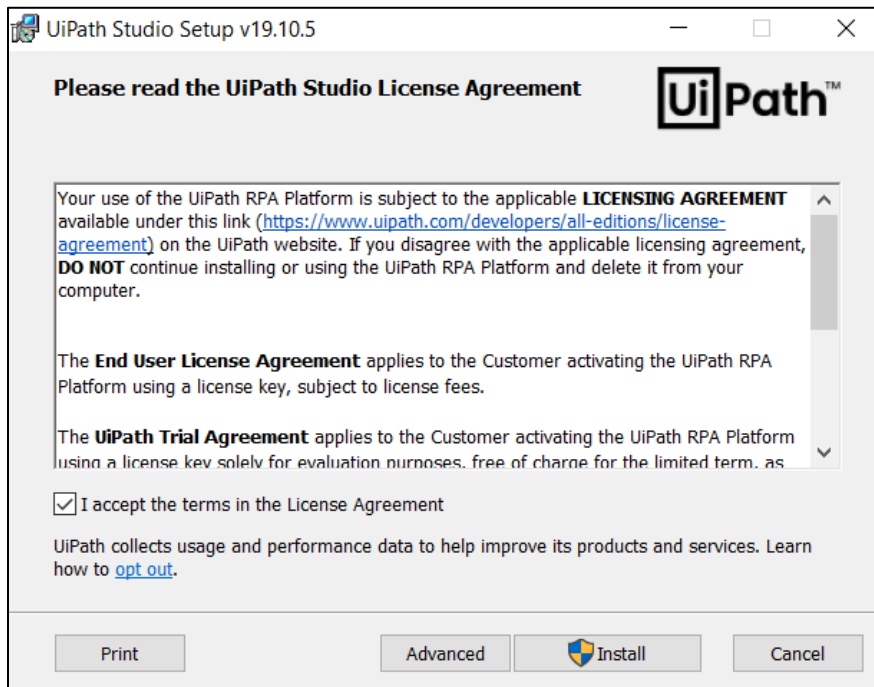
UiPath Studio Setup v19.10.5

Please read the UiPath Studio License Agreement

UiPath™

Your use of the UiPath RPA Platform is subject to the applicable **LICENSING AGREEMENT** available under this link (https://www.uipath.com/developers/all-editions/license-agreement) on the UiPath website. If you disagree with the applicable licensing agreement, **DO NOT** continue installing or using the UiPath RPA Platform and delete it from your computer.

The **End User License Agreement** applies to the Customer activating the UiPath RPA Platform using a license key, subject to license fees.

The **UiPath Trial Agreement** applies to the Customer activating the UiPath RPA Platform using a license key solely for evaluation purposes, free of charge for the limited term, as

I accept the terms in the License Agreement

UiPath collects usage and performance data to help improve its products and services. Learn how to opt out.

Print

Advanced

Install

Cancel